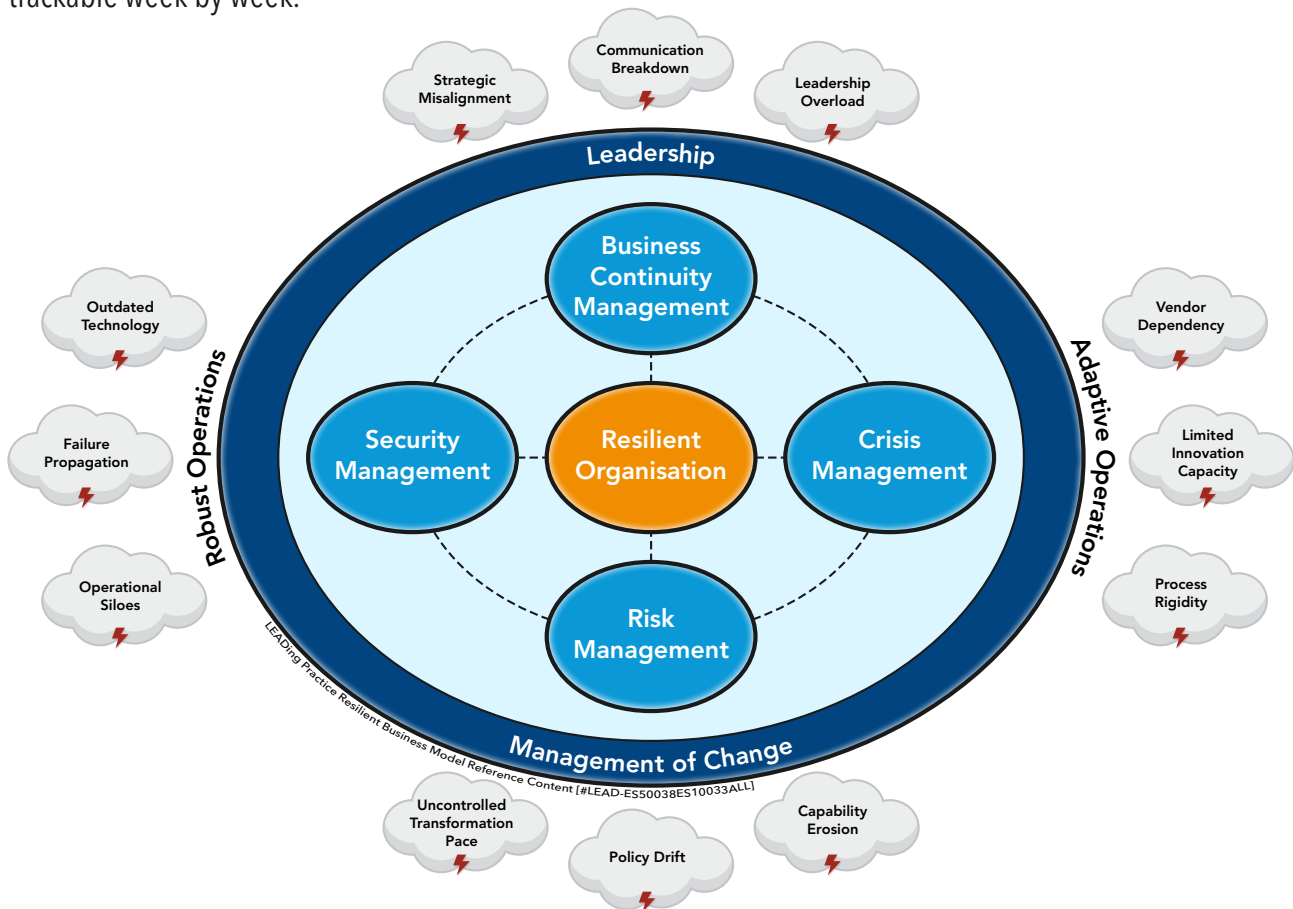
trackable week by week.

Communication Breakdown

Strategic Misalignment

Leadership Overload

Leadership

Business Continuity Management

Outdated Technology

Vendor Dependency

Robust Operations

Adaptive Operations

Failure Propagation

Security Management

Resilient Organisation

Crisis Management

Limited Innovation Capacity

Operational Siloes

Process Rigidity

Risk Management

LEADing Practice Resilient Business Model Reference Content [#LEAD-ES50038ES10033ALL]

Management of Change

Uncontrolled Transformation Pace

Capability Erosion

Policy Drift